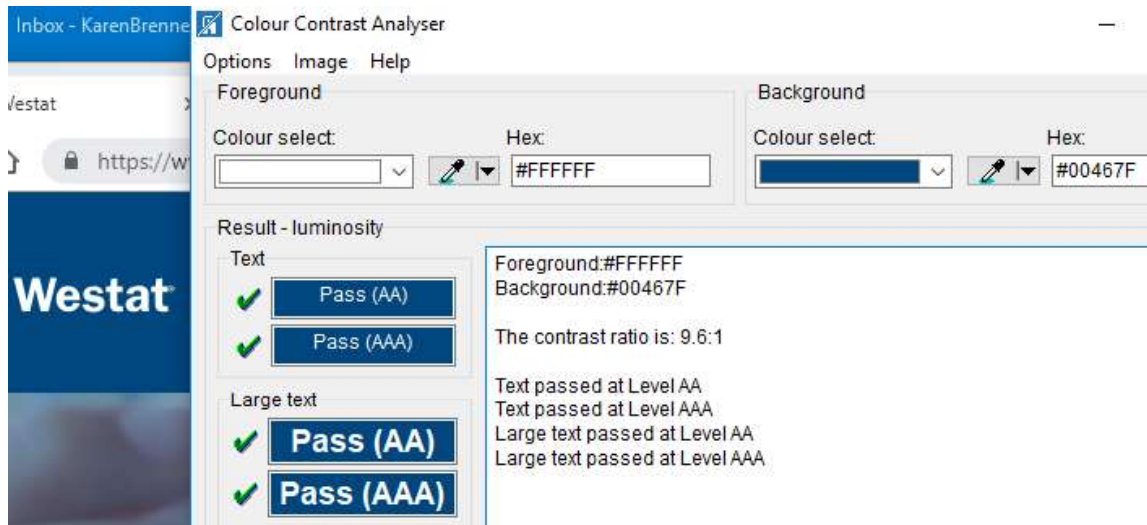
Inbox - KarenBrenne

Colour Contrast Analyser

Options Image Help

Vestat

https://w

Westat

Foreground

Colour select:

Hex:

#FFFFFF

Background

Colour select:

Hex:

#00467F

Result - luminosity

Text

Pass (AA)

Pass (AAA)

Large text

Pass (AA)

Pass (AAA)

Foreground:#FFFFFF
Background:#00467F

The contrast ratio is: 9.6:1

Text passed at Level AA
Text passed at Level AAA
Large text passed at Level AA
Large text passed at Level AAA